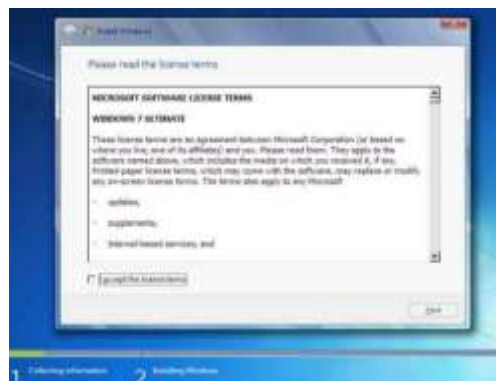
Install Windows

Please read the license terms

MICROSOFT SOFTWARE LICENSE TERMS

WINDOWS 7 ULTIMATE

These license terms are an agreement between Microsoft Corporation (or based on where you live, one of its affiliates) and you. Please read them. They apply to the software named above, which includes the media on which you received it, if any. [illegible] license terms, which may come with the software, may replace or modify any on-screen license terms. These terms also apply to any Microsoft

updates,

supplements,

Internet-based services, and

I accept the license terms

Next

1 Collecting information 2 Installing Windows